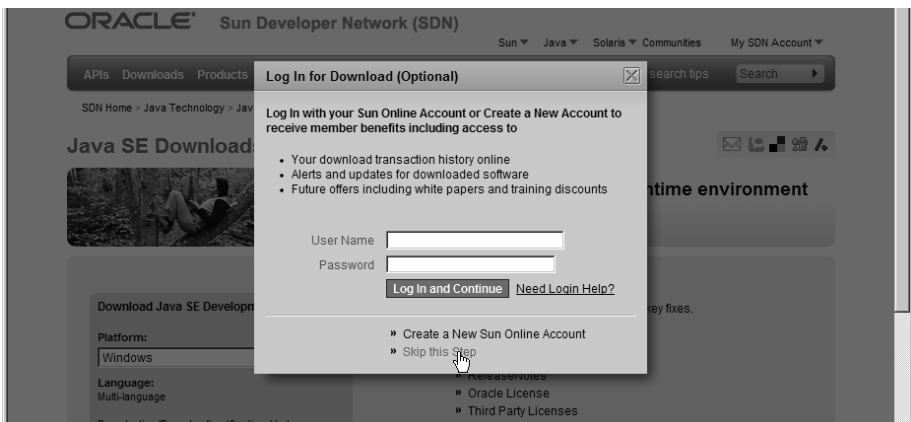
ORACLE Sun Developer Network (SDN)

Sun ▾ Java ▾ Solaris ▾ Communities My SDN Account ▾

APIs Downloads Products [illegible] search tips Search

SDN Home > Java Technology > Jav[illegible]

Java SE Download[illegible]

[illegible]ntime environment

Download Java SE Developm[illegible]

Platform:
Windows

Language:
Multi-language

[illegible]key fixes.

» ReleaseNotes
» Oracle License
» Third Party Licenses

Log In for Download (Optional)

Log In with your Sun Online Account or Create a New Account to receive member benefits including access to

• Your download transaction history online
• Alerts and updates for downloaded software
• Future offers including white papers and training discounts

User Name
Password

Log In and Continue Need Login Help?

» Create a New Sun Online Account
» Skip this Step